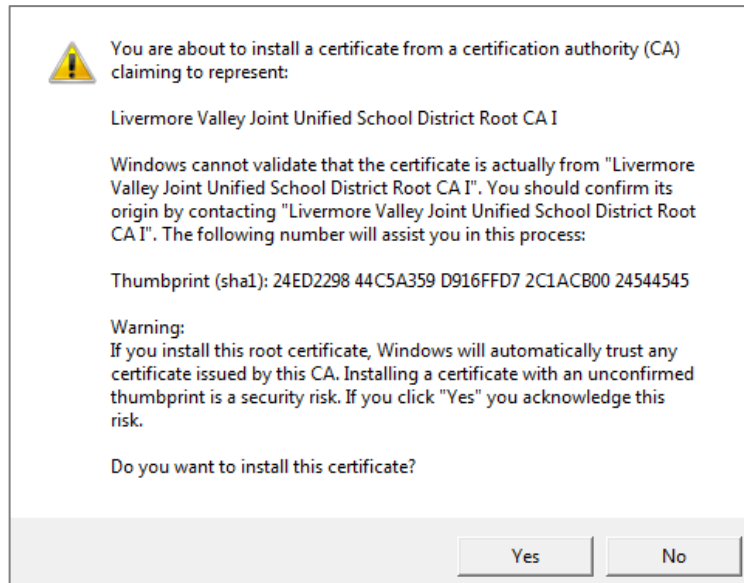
You are about to install a certificate from a certification authority (CA) claiming to represent:

Livermore Valley Joint Unified School District Root CA I

Windows cannot validate that the certificate is actually from "Livermore Valley Joint Unified School District Root CA I". You should confirm its origin by contacting "Livermore Valley Joint Unified School District Root CA I". The following number will assist you in this process:

Thumbprint (sha1): 24ED2298 44C5A359 D916FFD7 2C1ACB00 24544545

Warning:
If you install this root certificate, Windows will automatically trust any certificate issued by this CA. Installing a certificate with an unconfirmed thumbprint is a security risk. If you click "Yes" you acknowledge this risk.

Do you want to install this certificate?

Yes

No